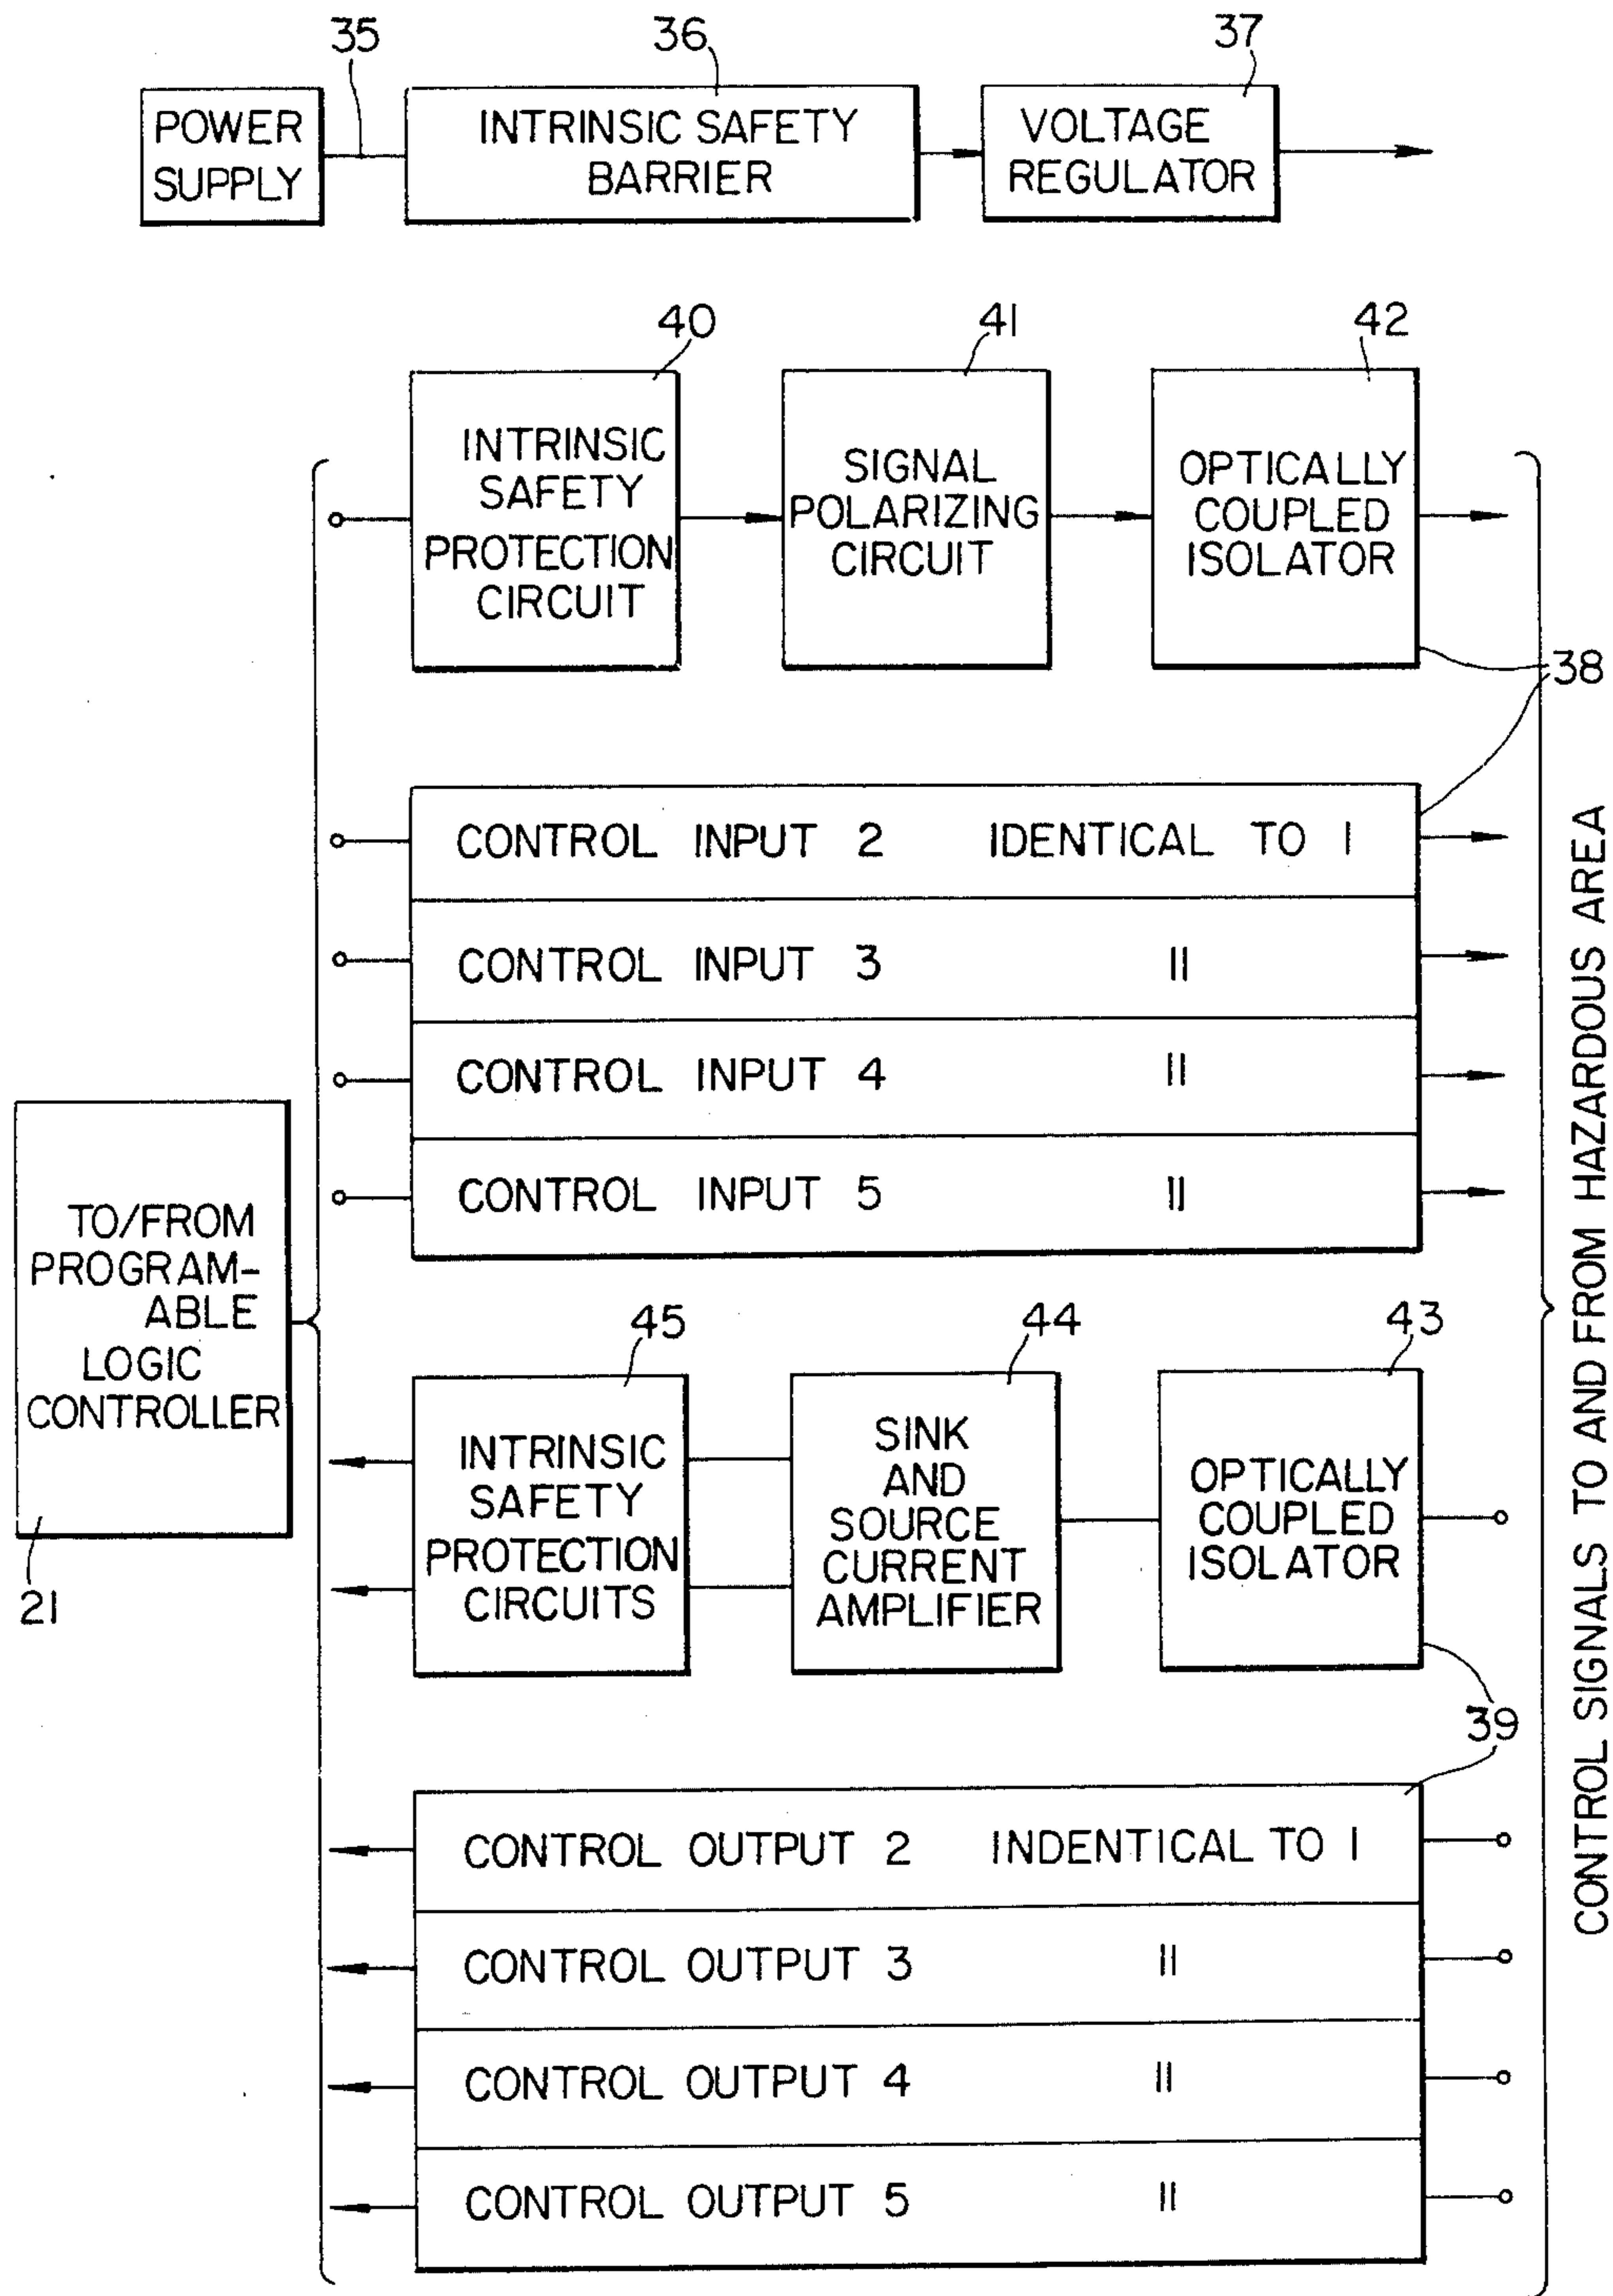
35
36
37
POWER SUPPLY
INTRINSIC SAFETY BARRIER
VOLTAGE REGULATOR

40
41
42
INTRINSIC SAFETY PROTECTION CIRCUIT
SIGNAL POLARIZING CIRCUIT
OPTICALLY COUPLED ISOLATOR
38

CONTROL INPUT 2 IDENTICAL TO 1
CONTROL INPUT 3 "
CONTROL INPUT 4 "
CONTROL INPUT 5 "

TO/FROM PROGRAM-ABLE LOGIC CONTROLLER
21

45
44
43
INTRINSIC SAFETY PROTECTION CIRCUITS
SINK AND SOURCE CURRENT AMPLIFIER
OPTICALLY COUPLED ISOLATOR
39

CONTROL OUTPUT 2 INDENTICAL TO 1
CONTROL OUTPUT 3 "
CONTROL OUTPUT 4 "
CONTROL OUTPUT 5 "

CONTROL SIGNALS TO AND FROM HAZARDOUS AREA